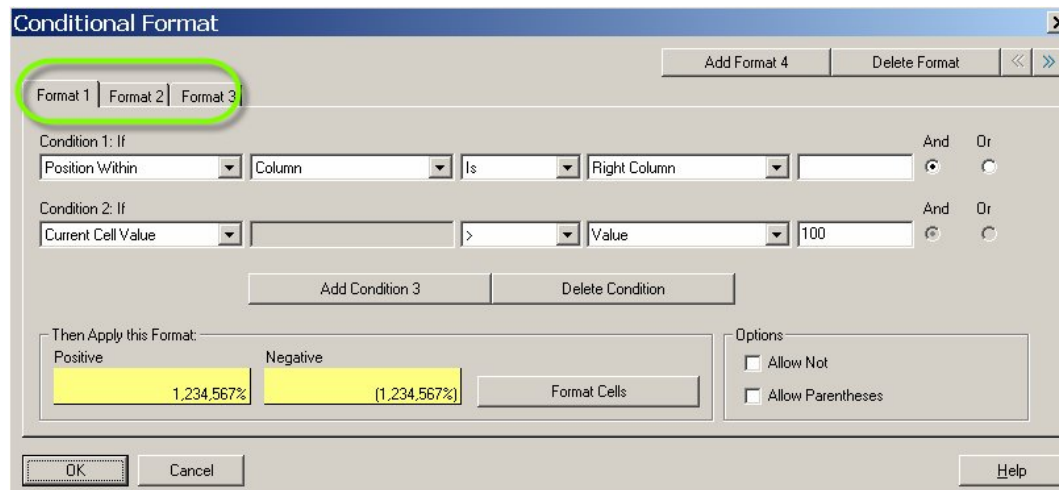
Conditional Format

Add Format 4
Delete Format
«
»

Format 1
Format 2
Format 3

Condition 1: If
Position Within
Column
Is
Right Column
And
Or

Condition 2: If
Current Cell Value
>
Value
100
And
Or

Add Condition 3
Delete Condition

Then Apply this Format:
Positive
1,234,567%
Negative
(1,234,567%)
Format Cells

Options
Allow Not
Allow Parentheses

OK
Cancel
Help